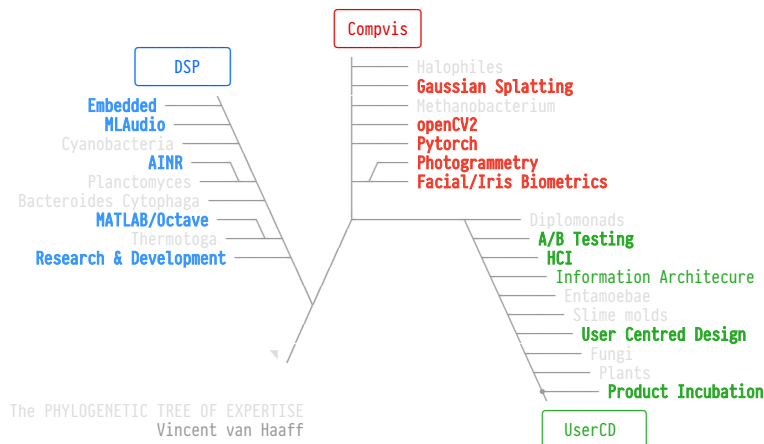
Compvis

DSP

Halophiles
Gaussian Splatting
Methanobacterium
openCV2
Pytorch
Photogrammetry
Facial/Iris Biometrics

Embedded
MLAudio
Cyanobacteria
AINR
Planctomyces
Bacteroides Cytophaga
MATLAB/Octave
Thermotoga
Research & Development

Diplomonads
A/B Testing
HCI
Information Architecure
Entamoebae
Slime molds
User Centred Design
Fungi
Plants
Product Incubation

UserCD

The PHYLOGENETIC TREE OF EXPERTISE
Vincent van Haaff